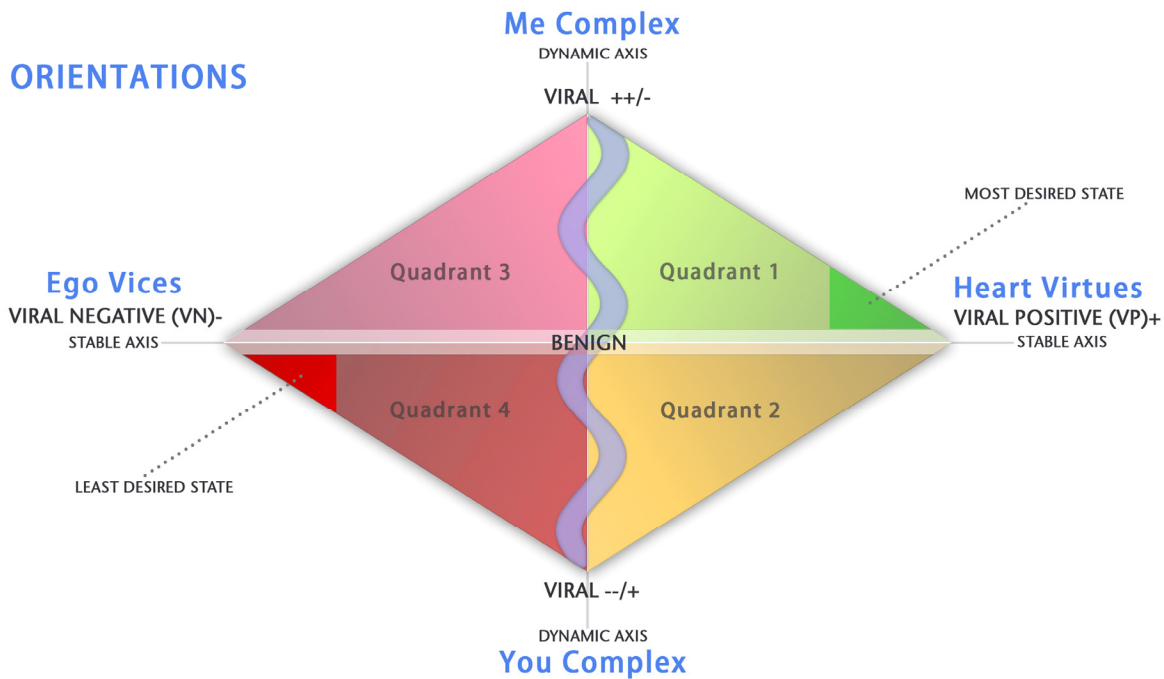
Me Complex
DYNAMIC AXIS

ORIENTATIONS

VIRAL ++/-

MOST DESIRED STATE

Quadrant 3

Quadrant 1

Ego Vices
VIRAL NEGATIVE (VN)-
STABLE AXIS

Heart Virtues
VIRAL POSITIVE (VP)+
STABLE AXIS

BENIGN

Quadrant 4

Quadrant 2

LEAST DESIRED STATE

VIRAL --/+

DYNAMIC AXIS
You Complex